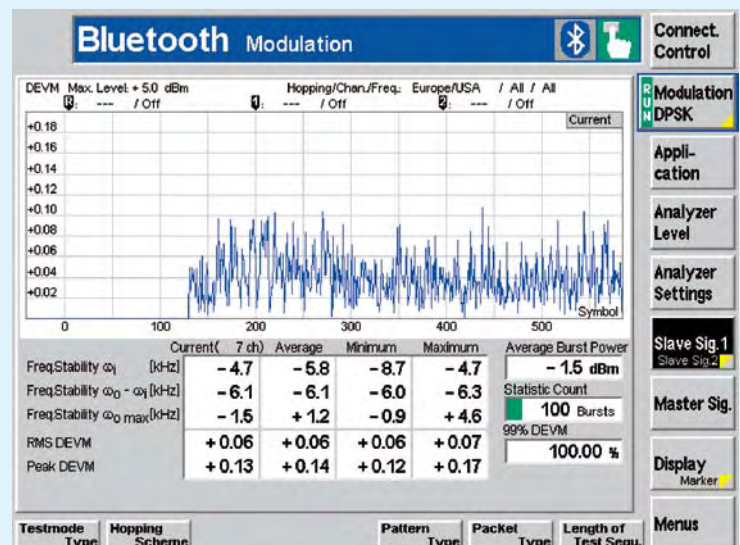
Bluetooth Modulation

DEVM Max. Level: + 5.0 dBm Hopping/Chan./Freq.: Europe/USA / All / All

---- / Off ---- / Off ---- / Off

Current

+0.18
+0.16
+0.14
+0.12
+0.10
+0.08
+0.06
+0.04
+0.02

Symbol

0 100 200 300 400 500

| | Current( 7 ch) | Average | Minimum | Maximum |
|---|---|---|---|---|
| Freq.Stability $\omega_i$ [kHz] | − 4.7 | − 5.8 | − 8.7 | − 4.7 |
| Freq.Stability $\omega_0$ - $\omega_i$ [kHz] | − 6.1 | − 6.1 | − 6.0 | − 6.3 |
| Freq.Stability $\omega_0$ max [kHz] | − 1.5 | + 1.2 | − 0.9 | + 4.6 |
| RMS DEVM | + 0.06 | + 0.06 | + 0.06 | + 0.07 |
| Peak DEVM | + 0.13 | + 0.14 | + 0.12 | + 0.17 |

Average Burst Power
− 1.5 dBm
Statistic Count
100 Bursts
99% DEVM
100.00 %

Connect. Control
RUN Modulation DPSK
Application
Analyzer Level
Analyzer Settings
Slave Sig.1 Slave Sig.2
Master Sig.
Display Marker
Menus

Testmode Type
Hopping Scheme
Pattern Type
Packet Type
Length of Test Sequ.